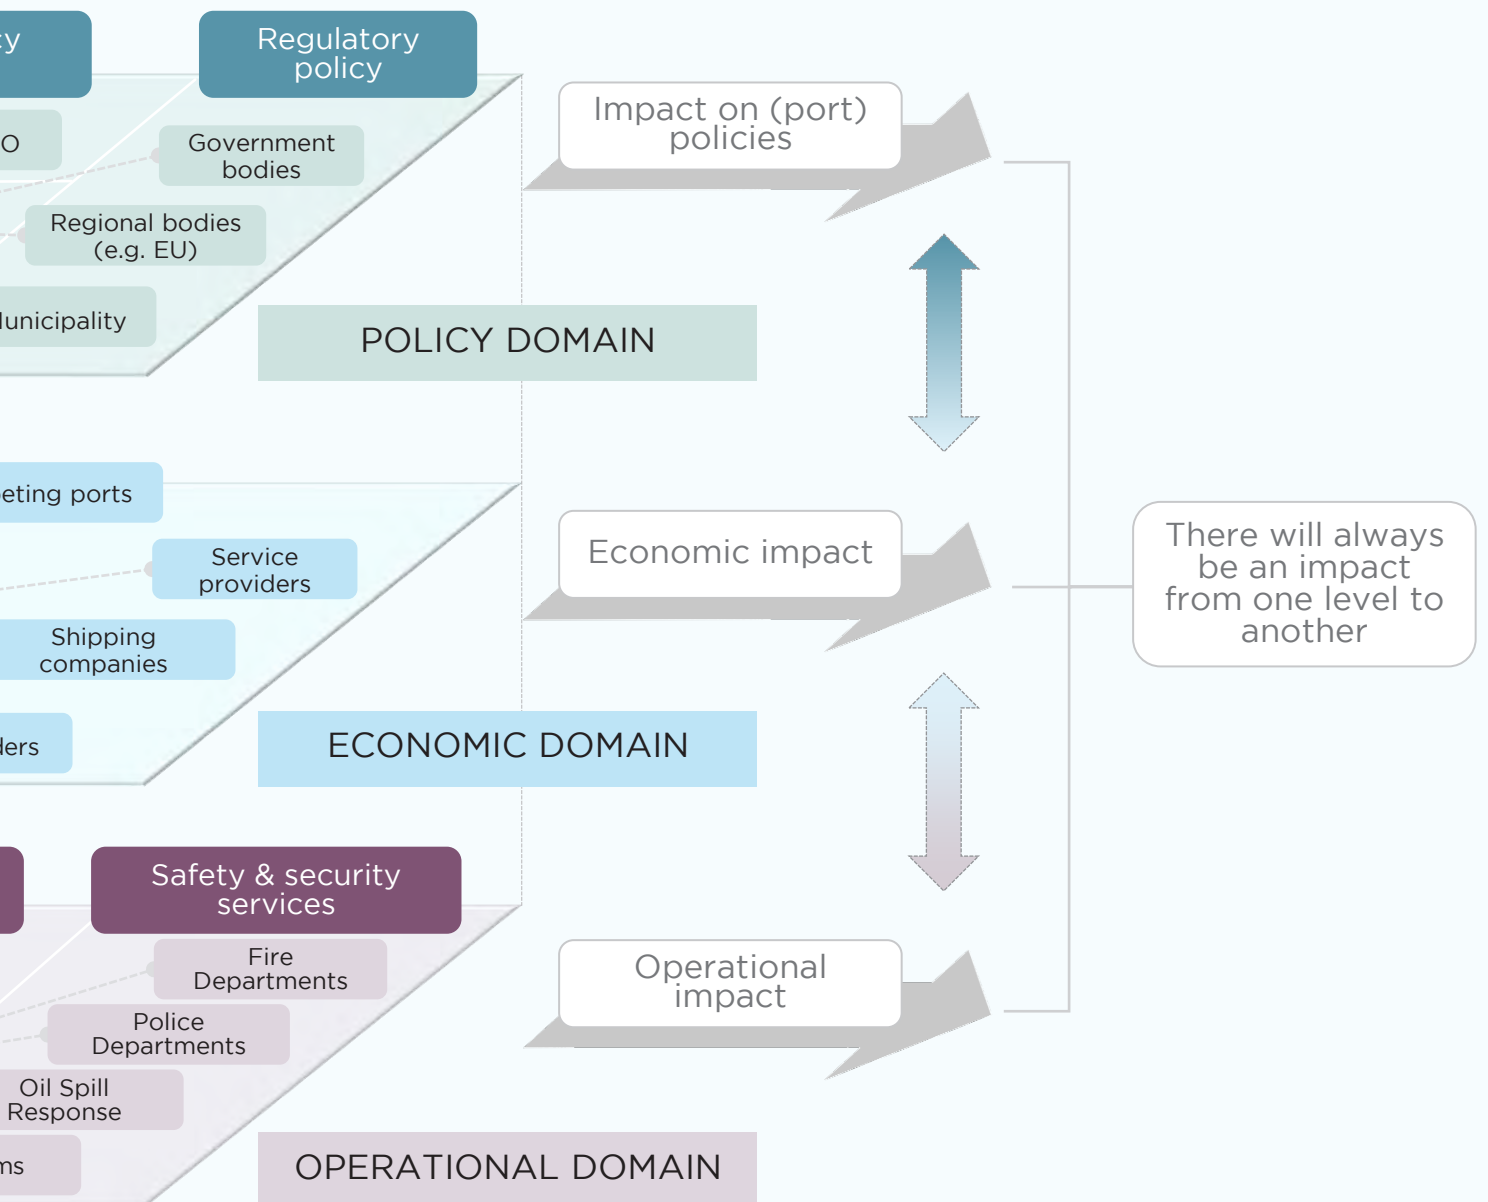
cy

Regulatory policy

O

Government bodies

Regional bodies (e.g. EU)

Municipality

POLICY DOMAIN

Impact on (port) policies

eting ports

Service providers

Shipping companies

ders

ECONOMIC DOMAIN

Economic impact

There will always be an impact from one level to another

Safety & security services

Fire Departments

Police Departments

Oil Spill Response

ms

OPERATIONAL DOMAIN

Operational impact